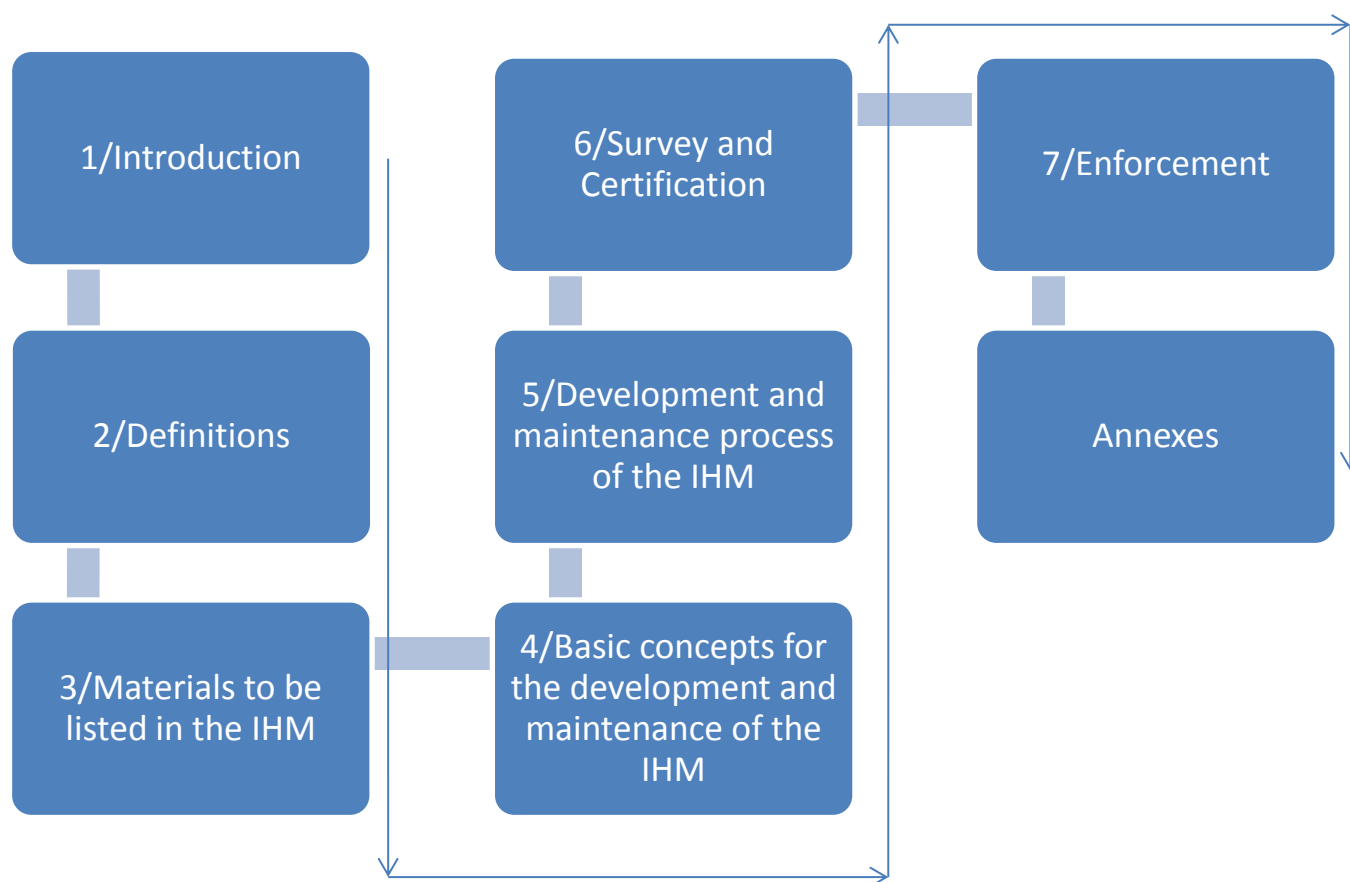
1/Introduction

2/Definitions

3/Materials to be listed in the IHM

4/Basic concepts for the development and maintenance of the IHM

5/Development and maintenance process of the IHM

6/Survey and Certification

7/Enforcement

Annexes